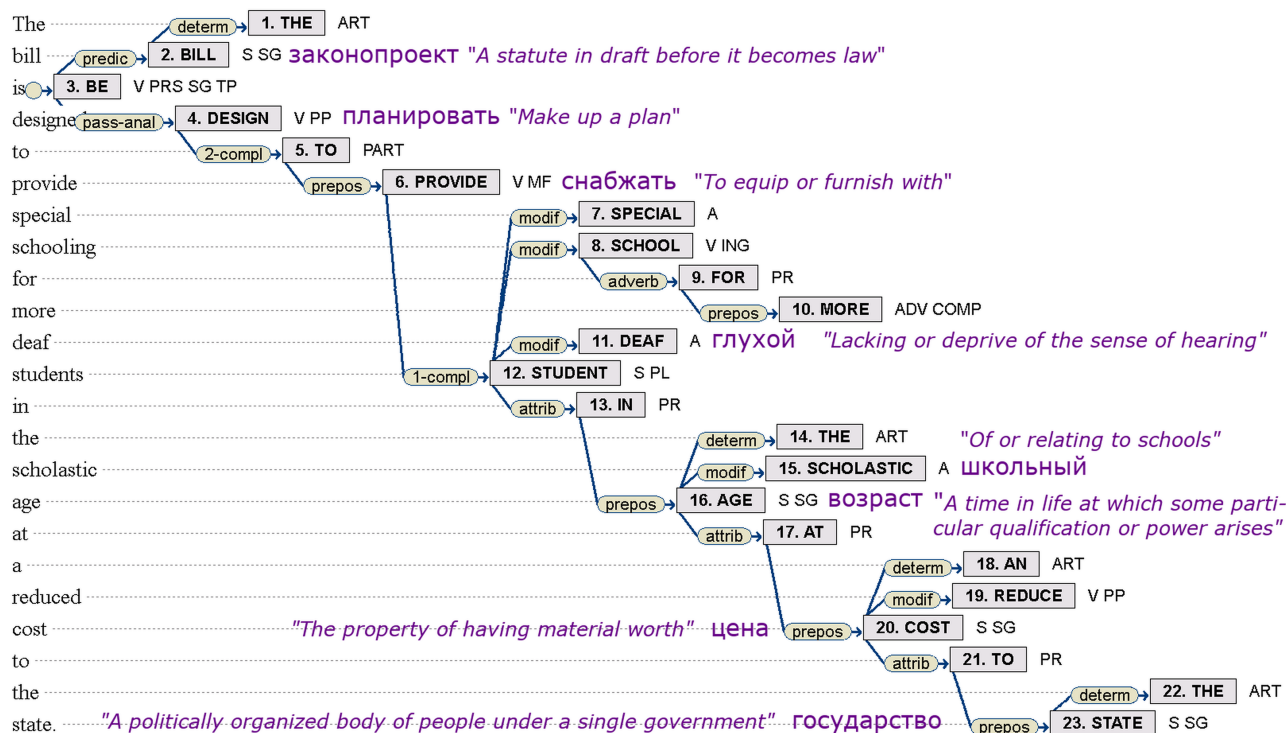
The determ 1. THE ART

bill predic 2. BILL S SG законопроект "A statute in draft before it becomes law"

is 3. BE V PRS SG TP

designed pass-anal 4. DESIGN V PP планировать "Make up a plan"

to 2-compl 5. TO PART

provide prepos 6. PROVIDE V MF снабжать "To equip or furnish with"

special modif 7. SPECIAL A

schooling modif 8. SCHOOL V ING

for adverb 9. FOR PR

more prepos 10. MORE ADV COMP

deaf modif 11. DEAF A глухой "Lacking or deprive of the sense of hearing"

students 1-compl 12. STUDENT S PL

in attrib 13. IN PR

the determ 14. THE ART "Of or relating to schools"

scholastic modif 15. SCHOLASTIC A школьный

age prepos 16. AGE S SG возраст "A time in life at which some particular qualification or power arises"

at attrib 17. AT PR

a determ 18. AN ART

reduced modif 19. REDUCE V PP

cost "The property of having material worth" цена prepos 20. COST S SG

to attrib 21. TO PR

the determ 22. THE ART

state. "A politically organized body of people under a single government" государство prepos 23. STATE S SG